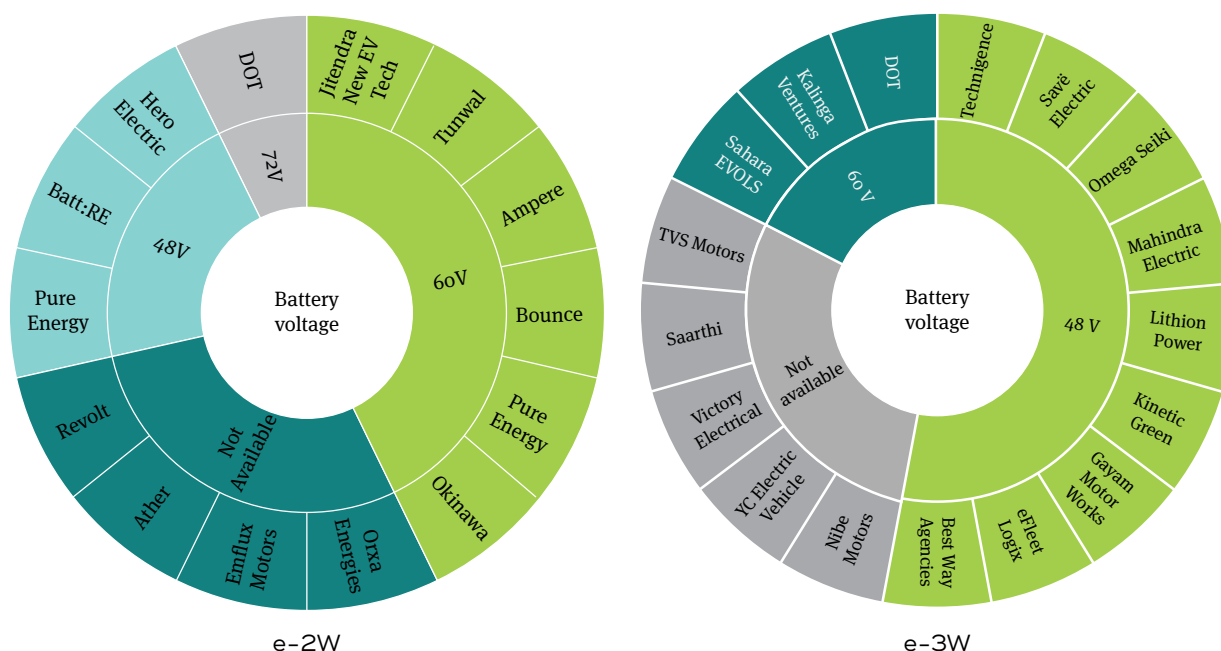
Battery voltage

60V

72V

48V

Not Available

Jitendra New EV Tech

Tunwal

Ampere

Bounce

Pure Energy

Okinawa

Orxa Energies

Emflux Motors

Ather

Revolt

Pure Energy

Batt:RE

Hero Electric

DOT

e-2W

Battery voltage

48 V

60 V

Not available

Technigence

Savë Electric

Omega Seiki

Mahindra Electric

Lithion Power

Kinetic Green

Gayam Motor Works

eFleet Logix

Best Way Agencies

Nibe Motors

YC Electric Vehicle

Victory Electrical

Saarthi

TVS Motors

Sahara EVOLS

Kalinga Ventures

DOT

e-3W